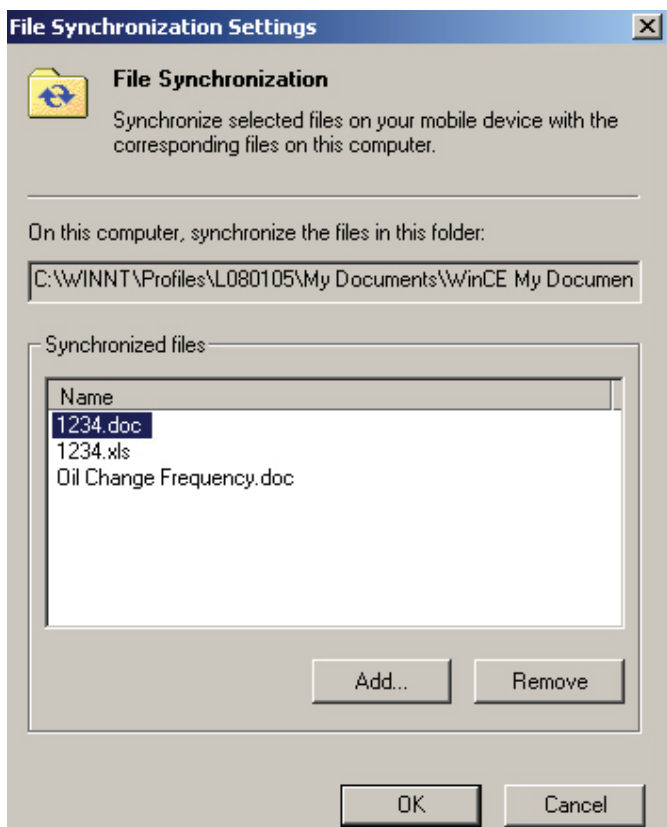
File Synchronization Settings

File Synchronization

Synchronize selected files on your mobile device with the corresponding files on this computer.

On this computer, synchronize the files in this folder:

C:\WINNT\Profiles\L080105\My Documents\WinCE My Documen

Synchronized files

Name
1234.doc
1234.xls
Oil Change Frequency.doc

Add...
Remove

OK
Cancel